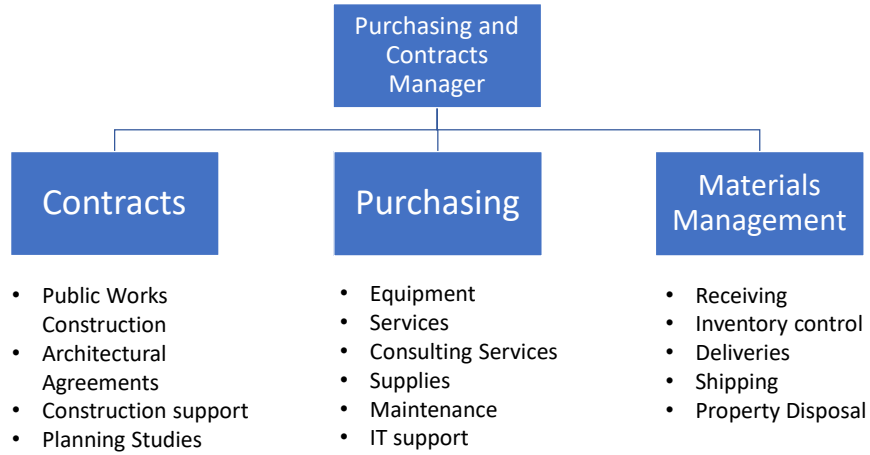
Purchasing and Contracts Manager

Contracts

- Public Works Construction
- Architectural Agreements
- Construction support
- Planning Studies

Purchasing

- Equipment
- Services
- Consulting Services
- Supplies
- Maintenance
- IT support

Materials Management

- Receiving
- Inventory control
- Deliveries
- Shipping
- Property Disposal